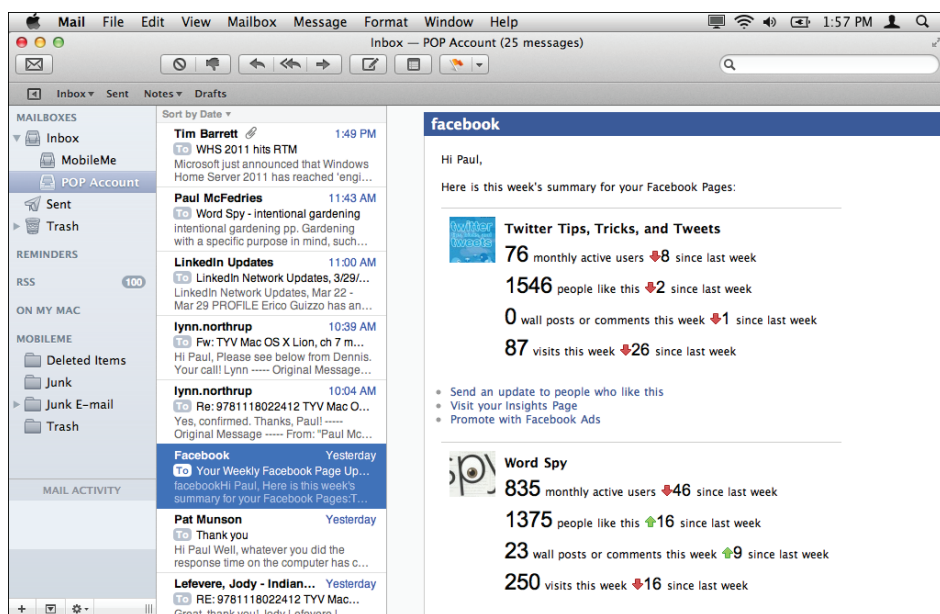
Mail File Edit View Mailbox Message Format Window Help

1:57 PM

Inbox — POP Account (25 messages)

Inbox ▾ Sent Notes ▾ Drafts

MAILBOXES
Inbox
MobileMe
POP Account
Sent
Trash
REMINDERS
RSS 100
ON MY MAC
MOBILEME
Deleted Items
Junk
Junk E-mail
Trash

MAIL ACTIVITY

Sort by Date ▾

Tim Barrett 1:49 PM
To WHS 2011 hits RTM
Microsoft just announced that Windows Home Server 2011 has reached 'engi...

Paul McFedries 11:43 AM
To Word Spy - intentional gardening
intentional gardening pp. Gardening with a specific purpose in mind, such...

LinkedIn Updates 11:00 AM
To LinkedIn Network Updates, 3/29/...
LinkedIn Network Updates, Mar 22 - Mar 29 PROFILE Erico Guizzo has an...

lynn.northrup 10:39 AM
To Fw: TYV Mac OS X Lion, ch 7 m...
Hi Paul, Please see below from Dennis. Your call! Lynn ----- Original Message...

lynn.northrup 10:04 AM
To Re: 9781118022412 TYV Mac O...
Yes, confirmed. Thanks, Paul! ----- Original Message ----- From: "Paul Mc...

Facebook Yesterday
To Your Weekly Facebook Page Up...
facebookHi Paul, Here is this week's summary for your Facebook Pages:T...

Pat Munson Yesterday
To Thank you
Hi Paul Well, whatever you did the response time on the computer has c...

Lefevere, Jody - Indian... Yesterday
To RE: 9781118022412 TYV Mac...
Great, thank you! Jody Lefevere |

facebook

Hi Paul,

Here is this week's summary for your Facebook Pages:

Twitter Tips, Tricks, and Tweets
76 monthly active users 8 since last week
1546 people like this 2 since last week
0 wall posts or comments this week 1 since last week
87 visits this week 26 since last week

• Send an update to people who like this
• Visit your Insights Page
• Promote with Facebook Ads

Word Spy
835 monthly active users 46 since last week
1375 people like this 16 since last week
23 wall posts or comments this week 9 since last week
250 visits this week 16 since last week